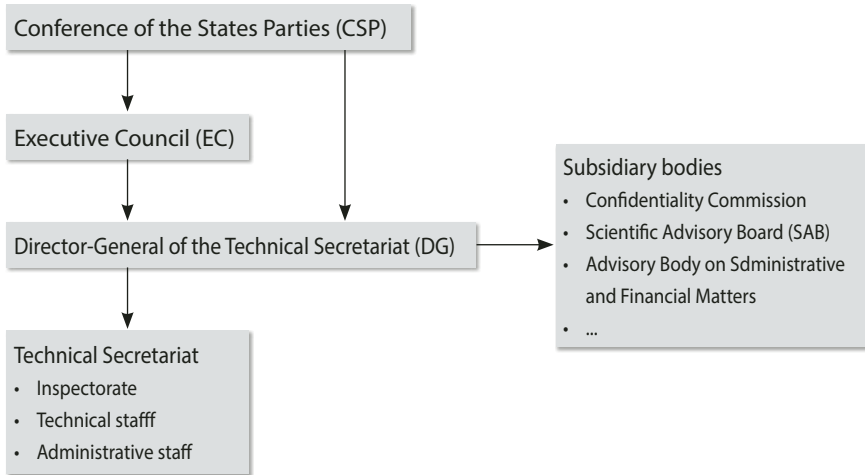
Conference of the States Parties (CSP)

Executive Council (EC)

Director-General of the Technical Secretariat (DG)

Subsidiary bodies
• Confidentiality Commission
• Scientific Advisory Board (SAB)
• Advisory Body on Sdministrative and Financial Matters
• ...

Technical Secretariat
• Inspectorate
• Technical stafff
• Administrative staff